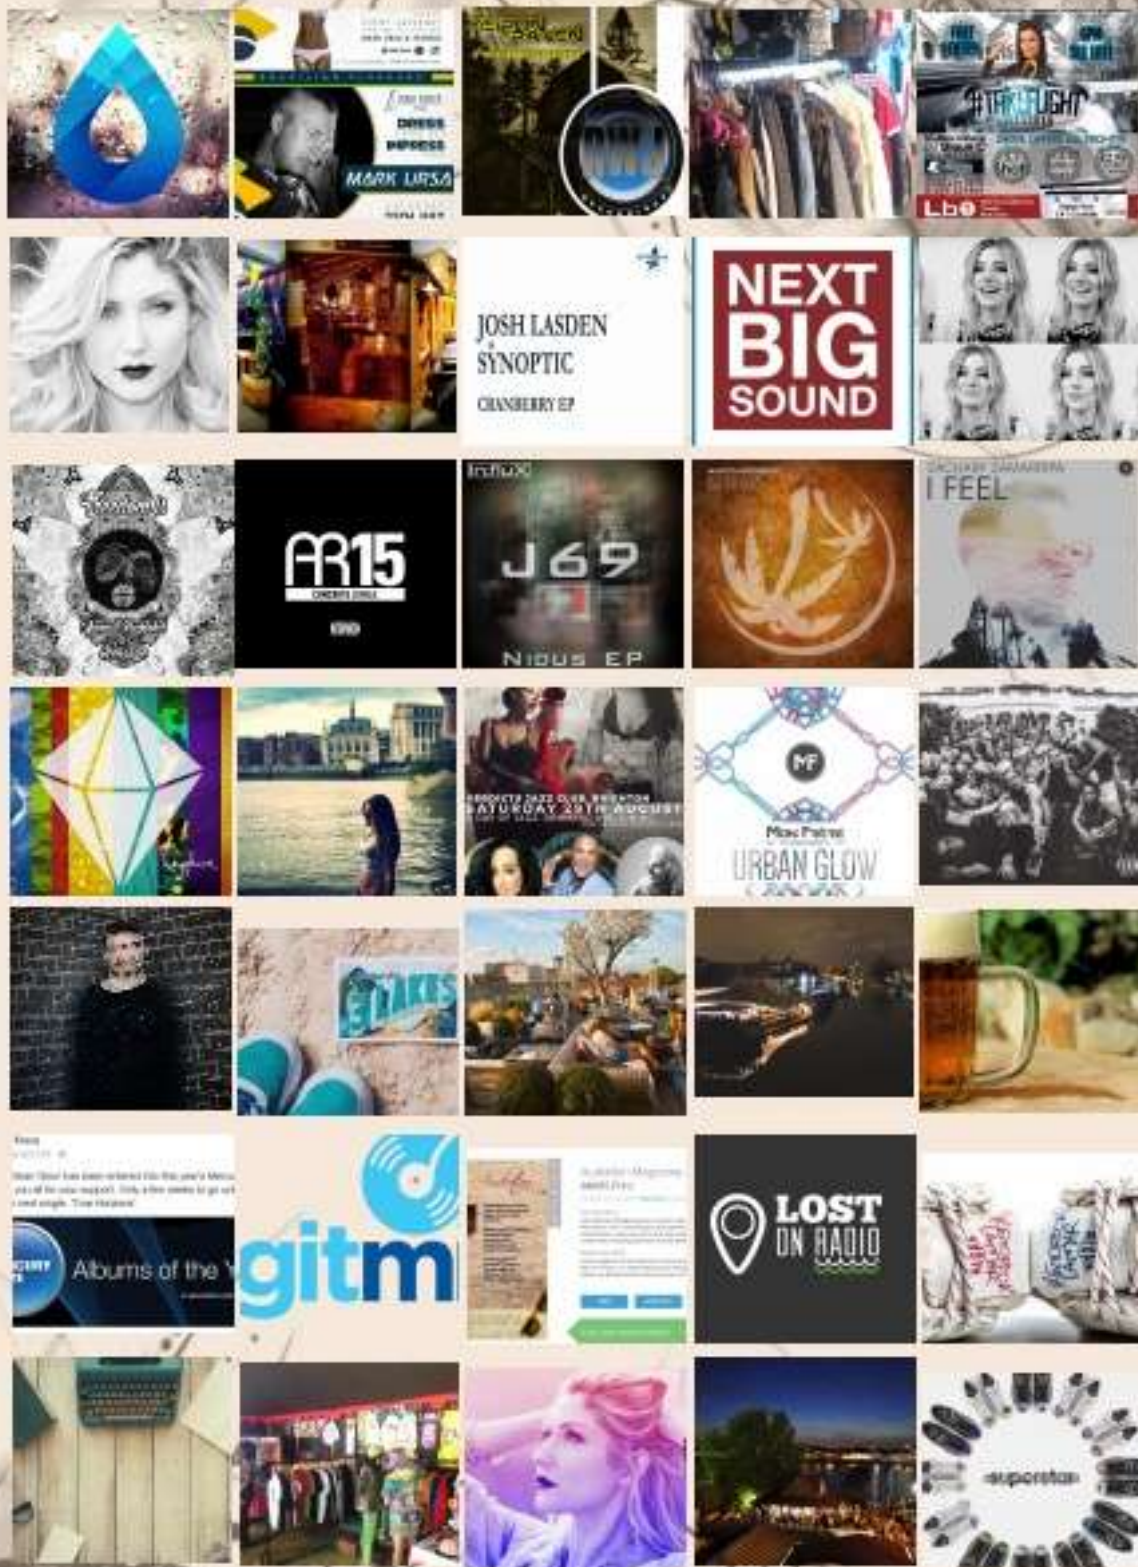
DRESS
IMPRESS
MARK URSA

LbO

JOSH LASDEN
SYNOPTIC
CHANBERRY EP

NEXT
BIG
SOUND

AR15

J69
Nious EP

I FEEL

SATURDAY 20TH AUGUST

MF
Max Fatrai
URBAN GLOW

Albums of the

gitm

LOST
ON RADIO

superstar